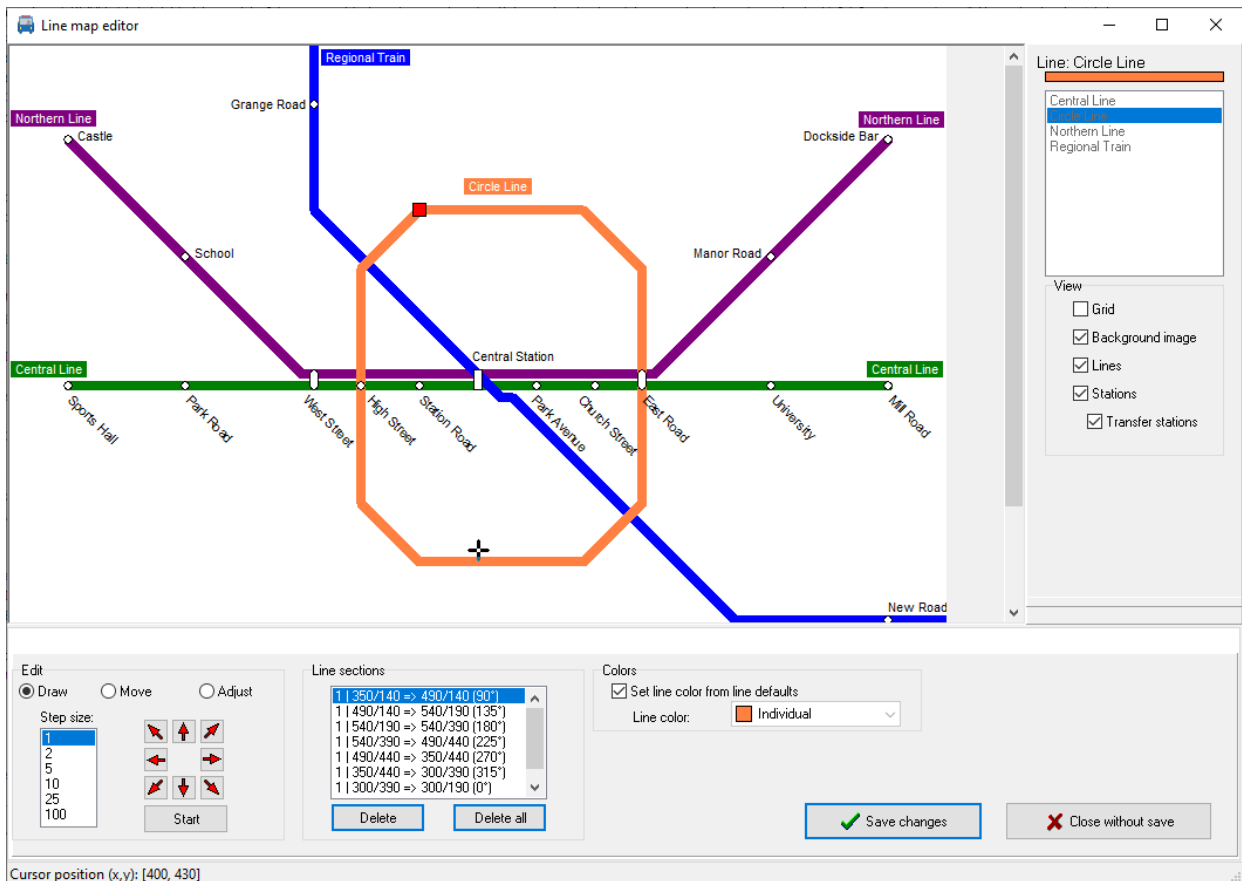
Line map editor

Regional Train
Grange Road
Northern Line
Castle
Northern Line
Dockside Bar
Circle Line
School
Manor Road
Central Station
Central Line
Central Line
Sports Hall
Park Road
West Street
High Street
Station Road
Park Avenue
Church Street
East Road
University
Mill Road
New Road

Line: Circle Line
Central Line
Circle Line
Northern Line
Regional Train

View
Grid
Background image
Lines
Stations
Transfer stations

Edit
Draw
Move
Adjust
Step size:
1
2
5
10
25
100
Start

Line sections
1 | 350/140 => 490/140 (90°)
1 | 490/140 => 540/190 (135°)
1 | 540/190 => 540/390 (180°)
1 | 540/390 => 490/440 (225°)
1 | 490/440 => 350/440 (270°)
1 | 350/440 => 300/390 (315°)
1 | 300/390 => 300/190 (0°)
Delete
Delete all

Colors
Set line color from line defaults
Line color: Individual

Save changes
Close without save

Cursor position (x,y): [400, 430]